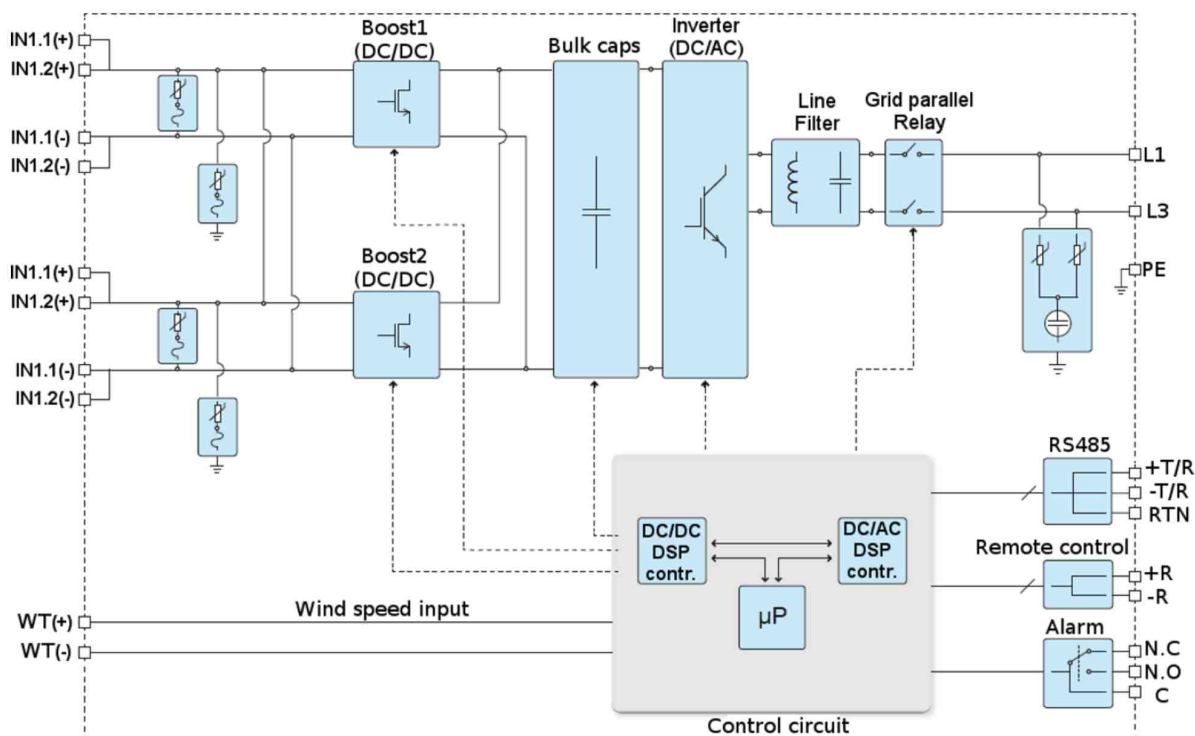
IN1.1(+)
IN1.2(+)
IN1.1(-)
IN1.2(-)
IN1.1(+)
IN1.2(+)
IN1.1(-)
IN1.2(-)

Boost1 (DC/DC)
Bulk caps
Inverter (DC/AC)
Line Filter
Grid parallel Relay
L1
L3
PE
Boost2 (DC/DC)

RS485
+T/R
-T/R
RTN
DC/DC DSP contr.
DC/AC DSP contr.
Remote control
+R
-R
μP
Wind speed input
WT(+)
WT(-)
Alarm
N.C
N.O
C
Control circuit